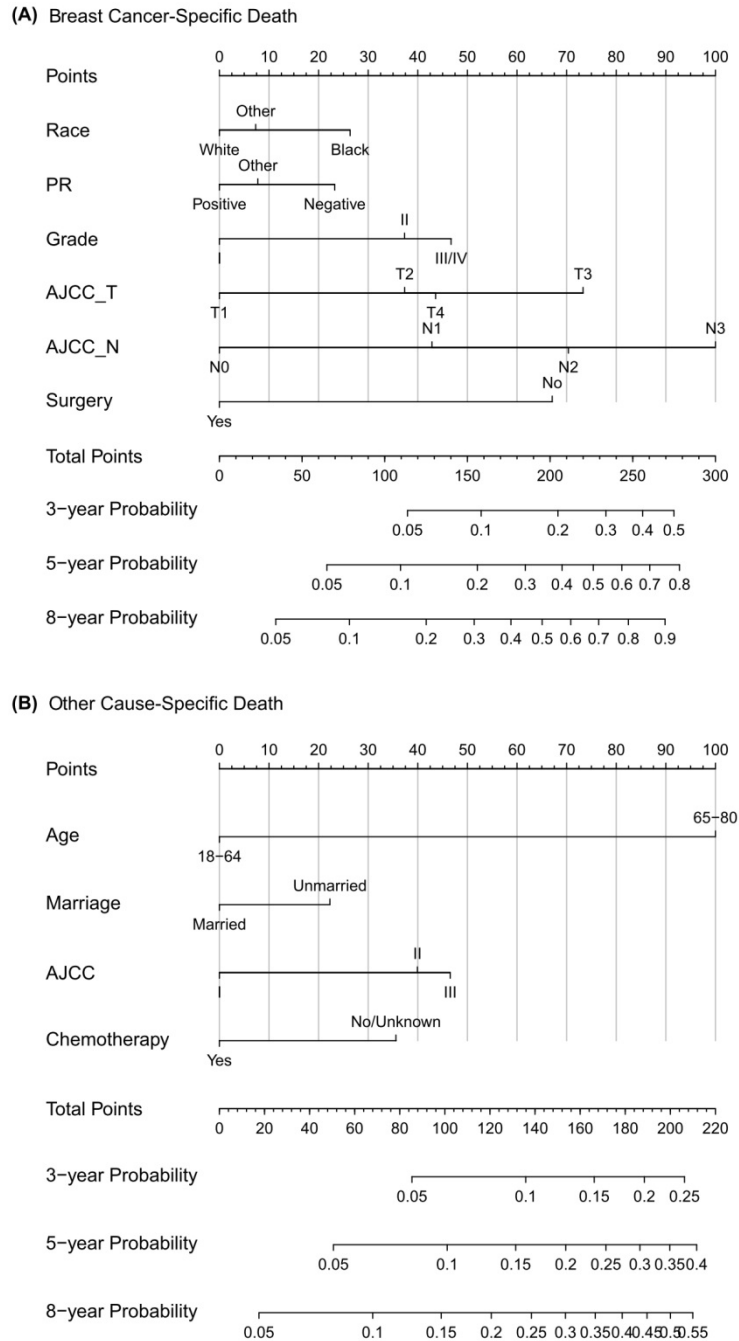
(A) Breast Cancer-Specific Death

Points 0 10 20 30 40 50 60 70 80 90 100

Race Other White Black

PR Other Positive Negative

Grade II I III/IV

AJCC_T T2 T3 T1 T4

AJCC_N N1 N3 N0 N2

Surgery No Yes

Total Points 0 50 100 150 200 250 300

3−year Probability 0.05 0.1 0.2 0.3 0.4 0.5

5−year Probability 0.05 0.1 0.2 0.3 0.4 0.5 0.6 0.7 0.8

8−year Probability 0.05 0.1 0.2 0.3 0.4 0.5 0.6 0.7 0.8 0.9

(B) Other Cause-Specific Death

Points 0 10 20 30 40 50 60 70 80 90 100

Age 65−80 18−64

Marriage Unmarried Married

AJCC II I III

Chemotherapy No/Unknown Yes

Total Points 0 20 40 60 80 100 120 140 160 180 200 220

3−year Probability 0.05 0.1 0.15 0.2 0.25

5−year Probability 0.05 0.1 0.15 0.2 0.25 0.3 0.350.4

8−year Probability 0.05 0.1 0.15 0.2 0.25 0.3 0.350.40.45 0.50.55